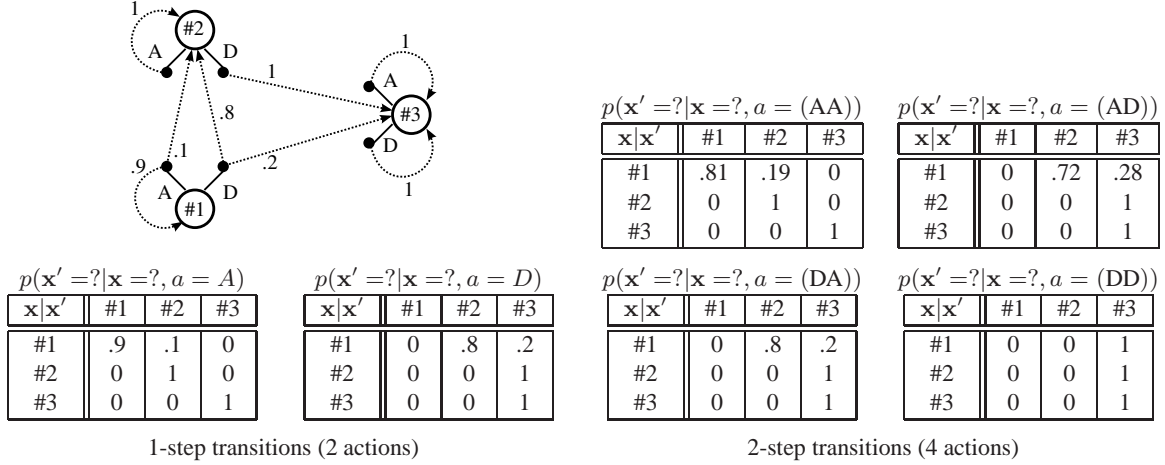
1
#2
A
D
1
1
A
#3
.8
.1
D
.9
.2
1
A
#1
D

$p(\mathbf{x}'=?|\mathbf{x}=?, a=(\text{AA}))$

| $\mathbf{x}|\mathbf{x}'$ | #1 | #2 | #3 |
|---|---|---|---|
| #1 | .81 | .19 | 0 |
| #2 | 0 | 1 | 0 |
| #3 | 0 | 0 | 1 |

$p(\mathbf{x}'=?|\mathbf{x}=?, a=(\text{AD}))$

| $\mathbf{x}|\mathbf{x}'$ | #1 | #2 | #3 |
|---|---|---|---|
| #1 | 0 | .72 | .28 |
| #2 | 0 | 0 | 1 |
| #3 | 0 | 0 | 1 |

$p(\mathbf{x}'=?|\mathbf{x}=?, a=A)$

| $\mathbf{x}|\mathbf{x}'$ | #1 | #2 | #3 |
|---|---|---|---|
| #1 | .9 | .1 | 0 |
| #2 | 0 | 1 | 0 |
| #3 | 0 | 0 | 1 |

$p(\mathbf{x}'=?|\mathbf{x}=?, a=D)$

| $\mathbf{x}|\mathbf{x}'$ | #1 | #2 | #3 |
|---|---|---|---|
| #1 | 0 | .8 | .2 |
| #2 | 0 | 0 | 1 |
| #3 | 0 | 0 | 1 |

$p(\mathbf{x}'=?|\mathbf{x}=?, a=(\text{DA}))$

| $\mathbf{x}|\mathbf{x}'$ | #1 | #2 | #3 |
|---|---|---|---|
| #1 | 0 | .8 | .2 |
| #2 | 0 | 0 | 1 |
| #3 | 0 | 0 | 1 |

$p(\mathbf{x}'=?|\mathbf{x}=?, a=(\text{DD}))$

| $\mathbf{x}|\mathbf{x}'$ | #1 | #2 | #3 |
|---|---|---|---|
| #1 | 0 | 0 | 1 |
| #2 | 0 | 0 | 1 |
| #3 | 0 | 0 | 1 |

1-step transitions (2 actions)

2-step transitions (4 actions)